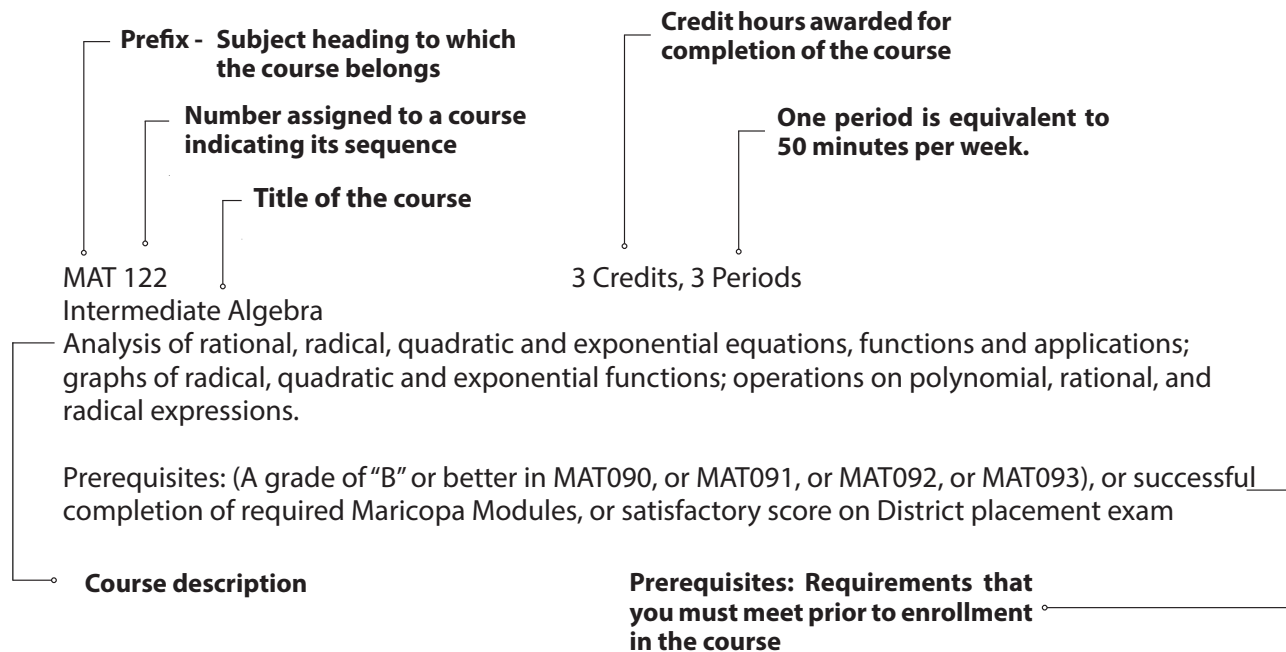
Prefix - Subject heading to which the course belongs

Number assigned to a course indicating its sequence

Title of the course

Credit hours awarded for completion of the course

One period is equivalent to 50 minutes per week.

MAT 122
Intermediate Algebra

3 Credits, 3 Periods

Analysis of rational, radical, quadratic and exponential equations, functions and applications; graphs of radical, quadratic and exponential functions; operations on polynomial, rational, and radical expressions.

Prerequisites: (A grade of "B" or better in MAT090, or MAT091, or MAT092, or MAT093), or successful completion of required Maricopa Modules, or satisfactory score on District placement exam

Course description

Prerequisites: Requirements that you must meet prior to enrollment in the course